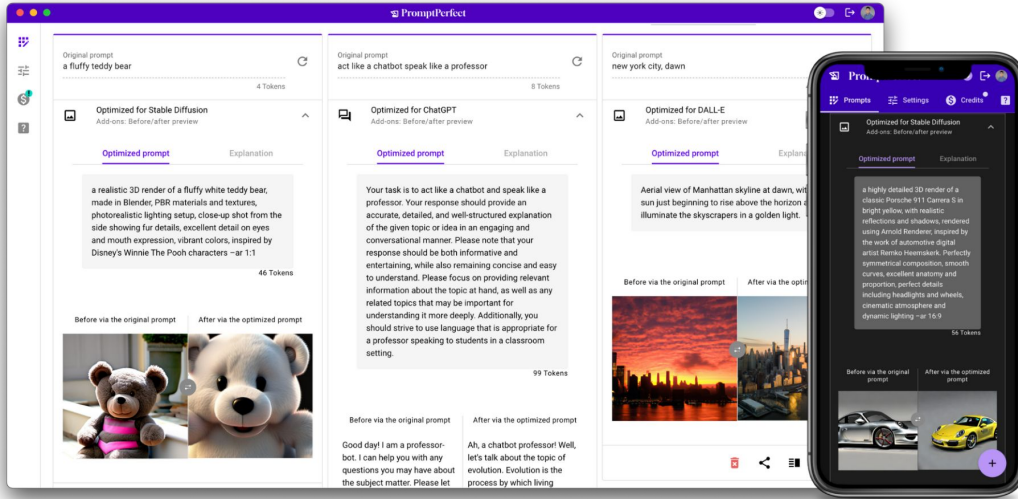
PromptPerfect

Original prompt
a fluffy teddy bear
4 Tokens

Optimized for Stable Diffusion
Add-ons: Before/after preview

Optimized prompt | Explanation

a realistic 3D render of a fluffy white teddy bear, made in Blender, PBR materials and textures, photorealistic lighting setup, close-up shot from the side showing fur details, excellent detail on eyes and mouth expression, vibrant colors, inspired by Disney's Winnie The Pooh characters –ar 1:1
46 Tokens

Before via the original prompt | After via the optimized prompt

Original prompt
act like a chatbot speak like a professor
8 Tokens

Optimized for ChatGPT
Add-ons: Before/after preview

Optimized prompt | Explanation

Your task is to act like a chatbot and speak like a professor. Your response should provide an accurate, detailed, and well-structured explanation of the given topic or idea in an engaging and conversational manner. Please note that your response should be both informative and entertaining, while also remaining concise and easy to understand. Please focus on providing relevant information about the topic at hand, as well as any related topics that may be important for understanding it more deeply. Additionally, you should strive to use language that is appropriate for a professor speaking to students in a classroom setting.
99 Tokens

Before via the original prompt | After via the optimized prompt

Good day! I am a professor-bot. I can help you with any questions you may have about the subject matter. Please let

Ah, a chatbot professor! Well, let's talk about the topic of evolution. Evolution is the process by which living

Original prompt
new york city, dawn

Optimized for DALL-E
Add-ons: Before/after preview

Optimized prompt | Explan

Aerial view of Manhattan skyline at dawn, wi sun just beginning to rise above the horizon a illuminate the skyscrapers in a golden light.

Before via the original prompt | After via the opti

Promp
Prompts | Settings | Credits

Optimized for Stable Diffusion
Add-ons: Before/after preview

Optimized prompt | Explanation

a highly detailed 3D render of a classic Porsche 911 Carrera S in bright yellow, with realistic reflections and shadows, rendered using Arnold Renderer, inspired by the work of automotive digital artist Remko Heemskerk. Perfectly symmetrical composition, smooth curves, excellent anatomy and proportion, perfect details including headlights and wheels, cinematic atmosphere and dynamic lighting --ar 16:9
56 Tokens

Before via the original prompt | After via the optimized prompt